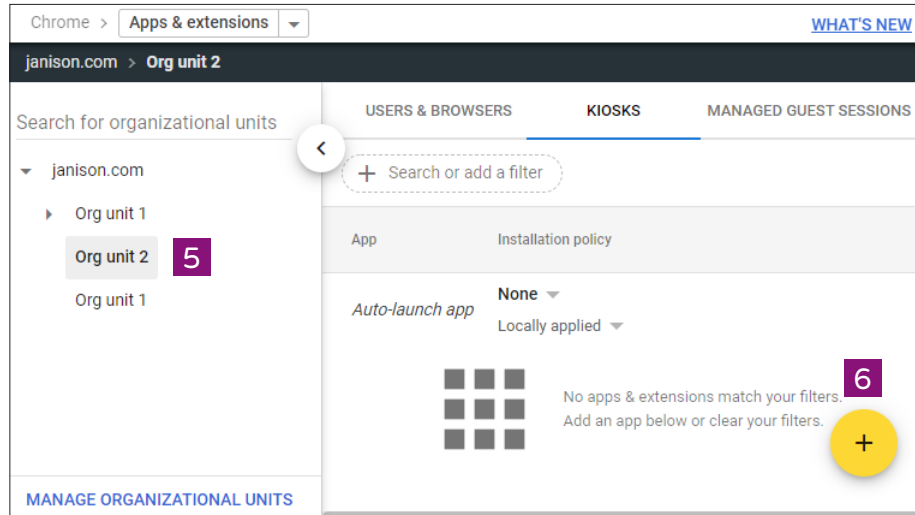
Chrome > Apps & extensions

WHAT'S NEW

janison.com > Org unit 2

Search for organizational units

janison.com

Org unit 1

Org unit 2

5

Org unit 1

MANAGE ORGANIZATIONAL UNITS

USERS & BROWSERS

KIOSKS

MANAGED GUEST SESSIONS

+ Search or add a filter

| App | Installation policy |
|---|---|
| Auto-launch app | None<br>Locally applied |

No apps & extensions match your filters.
Add an app below or clear your filters.

6

+